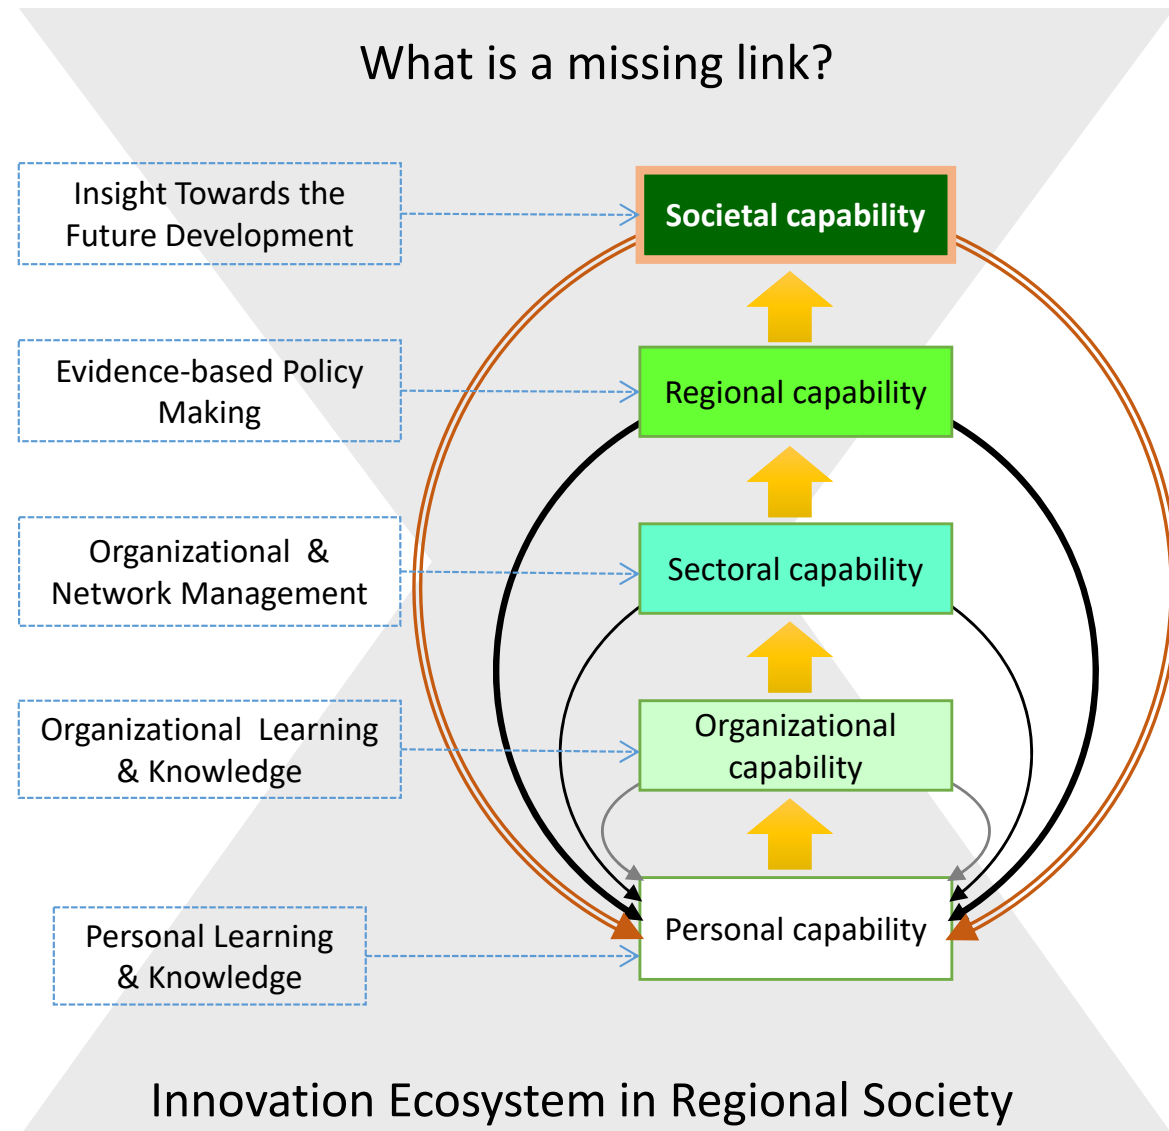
What is a missing link?

Insight Towards the Future Development

Evidence-based Policy Making

Organizational & Network Management

Organizational Learning & Knowledge

Personal Learning & Knowledge

Societal capability

Regional capability

Sectoral capability

Organizational capability

Personal capability

Innovation Ecosystem in Regional Society